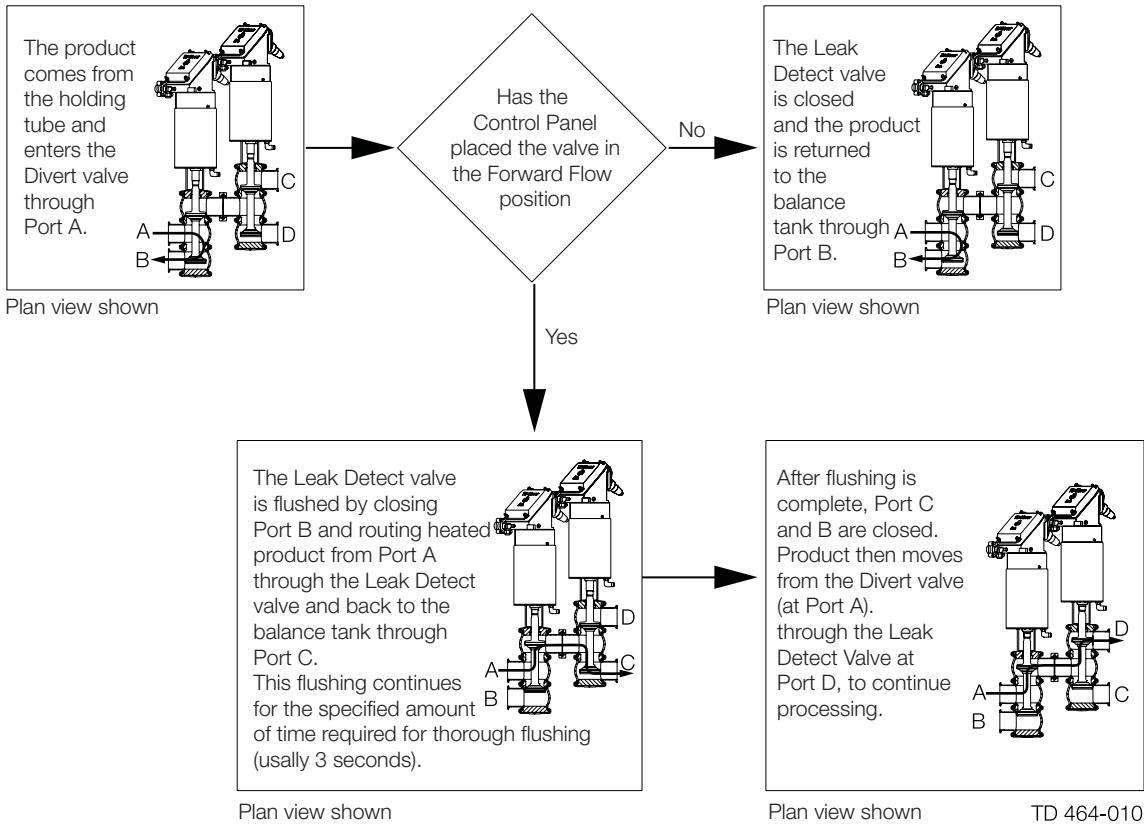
The product comes from the holding tube and enters the Divert valve through Port A.

C
A
D
B

Plan view shown

Has the Control Panel placed the valve in the Forward Flow position

No

The Leak Detect valve is closed and the product is returned to the balance tank through Port B.

C
A
D
B

Plan view shown

Yes

The Leak Detect valve is flushed by closing Port B and routing heated product from Port A through the Leak Detect valve and back to the balance tank through Port C.
This flushing continues for the specified amount of time required for thorough flushing (usally 3 seconds).

D
A
C
B

Plan view shown

After flushing is complete, Port C and B are closed. Product then moves from the Divert valve (at Port A). through the Leak Detect Valve at Port D, to continue processing.

D
A
C
B

Plan view shown

TD 464-010